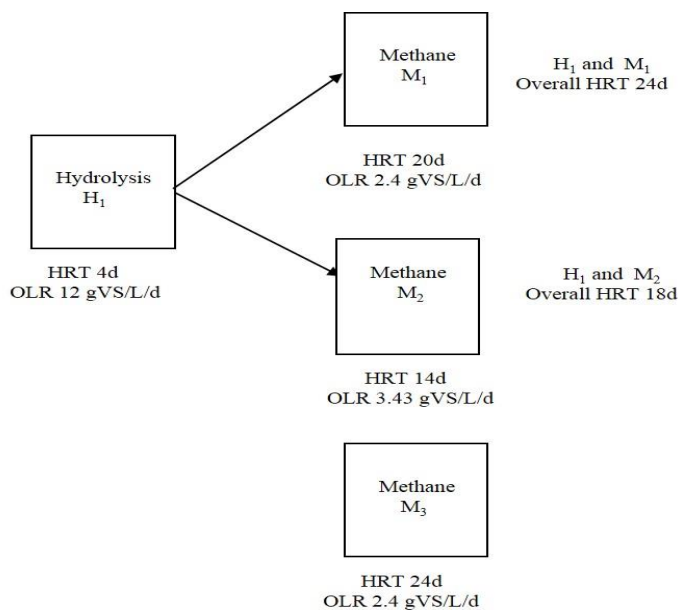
Methane $M_1$

$H_1$ and $M_1$
Overall HRT 24d

Hydrolysis
$H_1$

HRT 20d
OLR 2.4 gVS/L/d

HRT 4d
OLR 12 gVS/L/d

Methane
$M_2$

$H_1$ and $M_2$
Overall HRT 18d

HRT 14d
OLR 3.43 gVS/L/d

Methane
$M_3$

HRT 24d
OLR 2.4 gVS/L/d